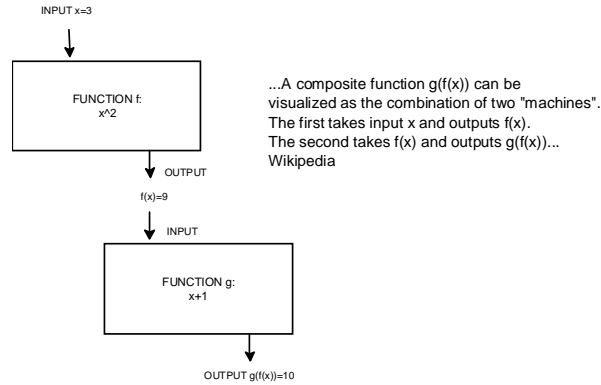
INPUT x=3

FUNCTION f:
x^2

OUTPUT

f(x)=9

INPUT

FUNCTION g:
x+1

OUTPUT g(f(x))=10

...A composite function g(f(x)) can be visualized as the combination of two "machines". The first takes input x and outputs f(x). The second takes f(x) and outputs g(f(x))... Wikipedia